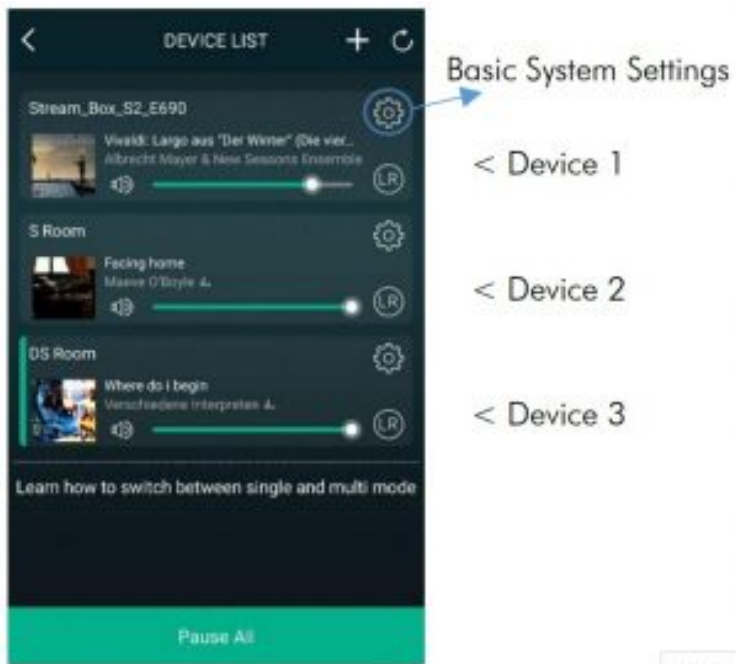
DEVICE LIST

Basic System Settings

Stream_Box_S2_E690

Vivaldi: Largo aus "Der Winter" (Die vier...
Albrecht Mayer & New Seasons Ensemble

LR

< Device 1

S Room

Facing home
Maeve O'Boyle

LR

< Device 2

DS Room

Where do i begin
Verschiedene Interpreten

LR

< Device 3

Learn how to switch between single and multi mode

Pause All